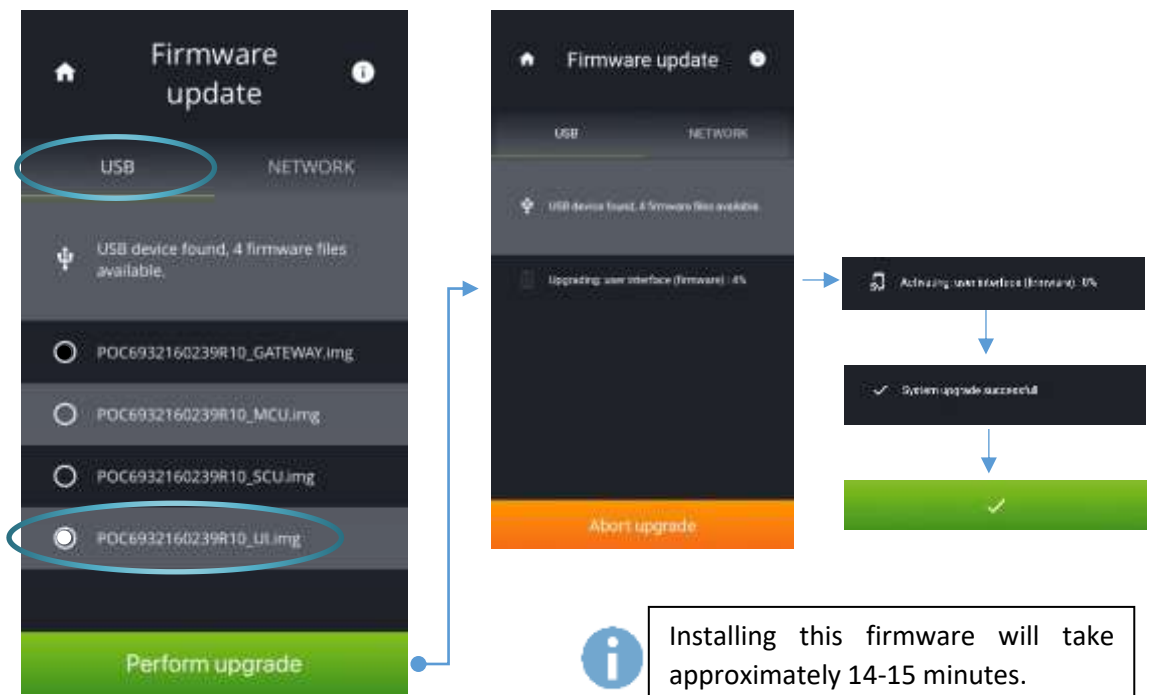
Firmware update

USB

NETWORK

USB device found, 4 firmware files available.

POC6932160239R10_GATEWAY.img

POC6932160239R10_MCU.img

POC6932160239R10_SCU.img

POC6932160239R10_UI.img

Perform upgrade

Firmware update

USB

NETWORK

USB device found, 4 firmware files available.

Upgrading user interface (firmware) : 4%

Abort upgrade

Activating user interface (firmware) : 0%

System upgrade successful

Installing this firmware will take approximately 14-15 minutes.